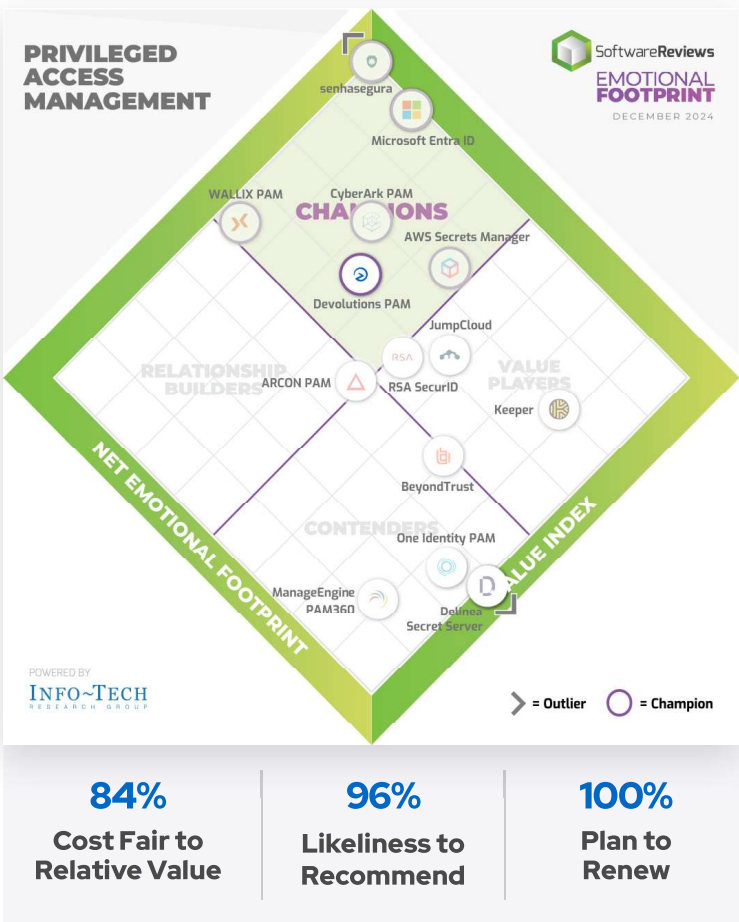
PRIVILEGED ACCESS MANAGEMENT

SoftwareReviews
EMOTIONAL FOOTPRINT
DECEMBER 2024

senhasegura
Microsoft Entra ID
WALLIX PAM
CyberArk PAM
CHAMPIONS
AWS Secrets Manager
Devolutions PAM
JumpCloud
RSA
RELATIONSHIP BUILDERS
ARCON PAM
RSA SecurID
VALUE PLAYERS
Keeper
BeyondTrust
CONTENDERS
One Identity PAM
ManageEngine PAM360
Delinea Secret Server

NET EMOTIONAL FOOTPRINT
VALUE INDEX

POWERED BY
INFO~TECH
RESEARCH GROUP

= Outlier = Champion

84%
Cost Fair to Relative Value

96%
Likeliness to Recommend

100%
Plan to Renew